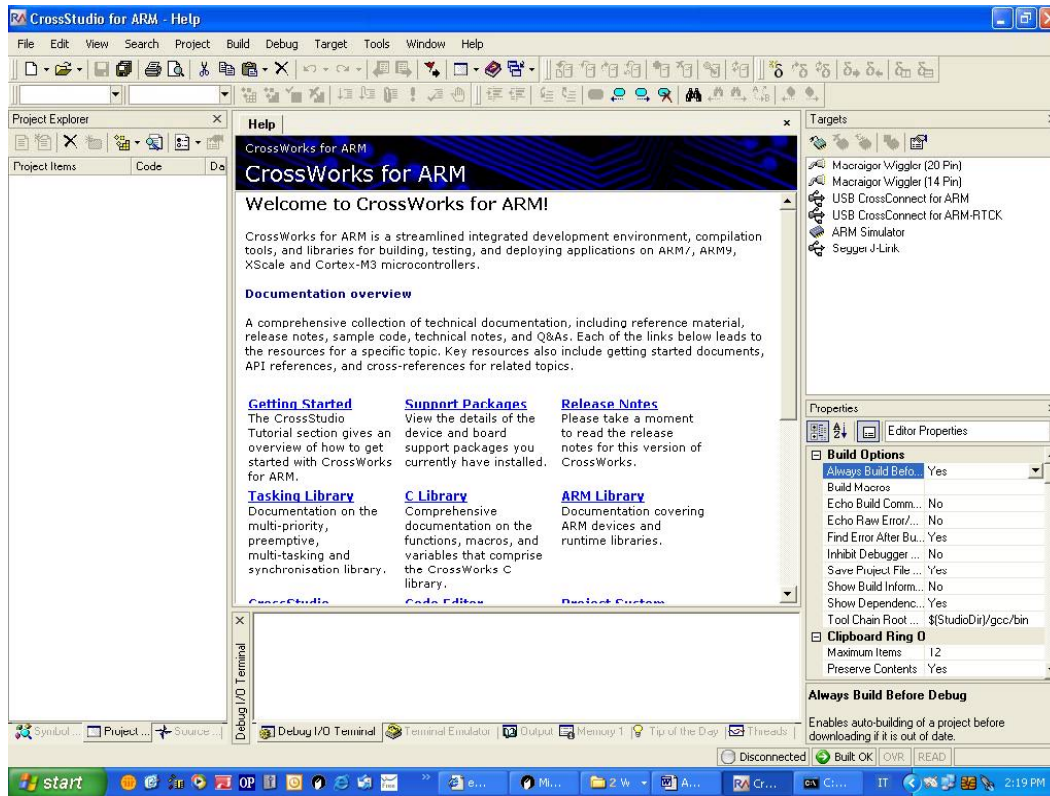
CrossStudio for ARM - Help

File Edit View Search Project Build Debug Target Tools Window Help

Project Explorer

Project Items | Code | Da

Help

CrossWorks for ARM

CrossWorks for ARM

Welcome to CrossWorks for ARM!

CrossWorks for ARM is a streamlined integrated development environment, compilation tools, and libraries for building, testing, and deploying applications on ARM7, ARM9, XScale and Cortex-M3 microcontrollers.

Documentation overview

A comprehensive collection of technical documentation, including reference material, release notes, sample code, technical notes, and Q&As. Each of the links below leads to the resources for a specific topic. Key resources also include getting started documents, API references, and cross-references for related topics.

Getting Started
The CrossStudio Tutorial section gives an overview of how to get started with CrossWorks for ARM.

Support Packages
View the details of the device and board support packages you currently have installed.

Release Notes
Please take a moment to read the release notes for this version of CrossWorks.

Tasking Library
Documentation on the multi-priority, preemptive, multi-tasking and synchronisation library.

C Library
Comprehensive documentation on the functions, macros, and variables that comprise the CrossWorks C library.

ARM Library
Documentation covering ARM devices and runtime libraries.

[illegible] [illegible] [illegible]

Targets

Macraigor Wiggler (20 Pin)
Macraigor Wiggler (14 Pin)
USB CrossConnect for ARM
USB CrossConnect for ARM-RTCK
ARM Simulator
Segger J-Link

Properties

Editor Properties

| Build Options | |
|---|---|
| Always Build Befo... | Yes |
| Build Macros | |
| Echo Build Comm... | No |
| Echo Raw Error/... | No |
| Find Error After Bu... | Yes |
| Inhibit Debugger ... | No |
| Save Project File ... | Yes |
| Show Build Inform... | No |
| Show Dependenc... | Yes |
| Tool Chain Root ... | $(StudioDir)/gcc/bin |
| Clipboard Ring 0 | |
| Maximum Items | 12 |
| Preserve Contents | Yes |

Always Build Before Debug

Enables auto-building of a project before downloading if it is out of date.

Debug I/O Terminal

Symbol... | Project ... | Source ...

Debug I/O Terminal | Terminal Emulator | Output | Memory 1 | Tip of the Day | Threads

Disconnected | Built OK | OVR | READ

start | e... | Mi... | 2 W | A... | Cr... | C:... | IT | 2:19 PM